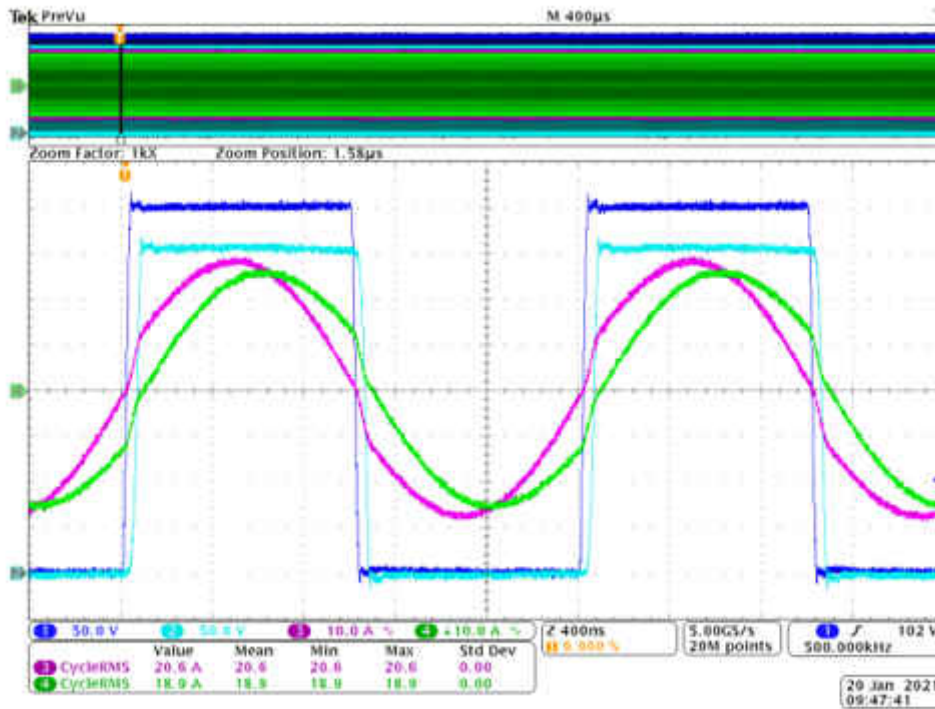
Tek PreVu

M 400μs

Zoom Factor: 1kX

Zoom Position: 1.58μs

1 50.0 V

2 50.0 V

3 10.0 A

4 10.0 A

Z 400ns

5.00GS/s

20M points

1 102 V

500.000kHz

| | Value | Mean | Min | Max | Std Dev |
|---|---|---|---|---|---|
| 3 CycleRMS | 20.6 A | 20.6 | 20.6 | 20.6 | 0.00 |
| 4 CycleRMS | 18.9 A | 18.9 | 18.9 | 18.9 | 0.00 |

29 Jan 2021
09:47:41